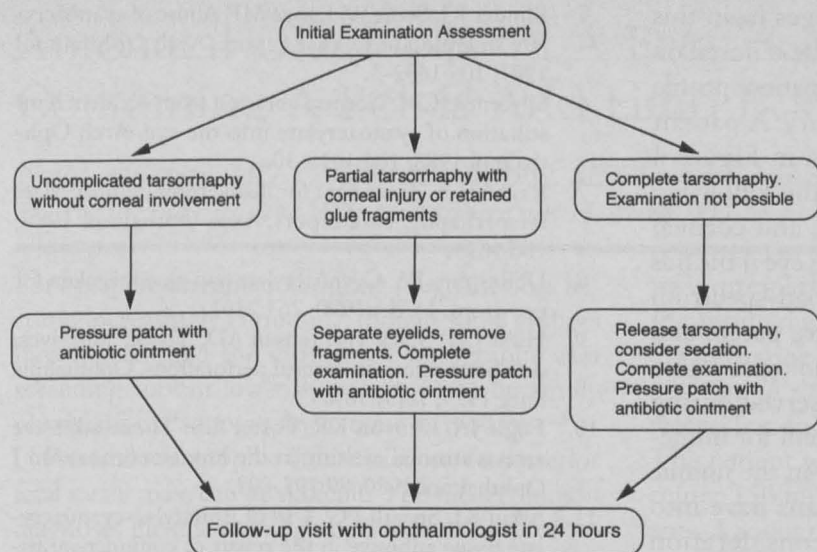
Initial Examination Assessment

Uncomplicated tarsorrhaphy without corneal involvement

Partial tarsorrhaphy with corneal injury or retained glue fragments

Complete tarsorrhaphy. Examination not possible

Pressure patch with antibiotic ointment

Separate eyelids, remove fragments. Complete examination. Pressure patch with antibiotic ointment

Release tarsorrhaphy, consider sedation. Complete examination. Pressure patch with antibiotic ointment

Follow-up visit with ophthalmologist in 24 hours